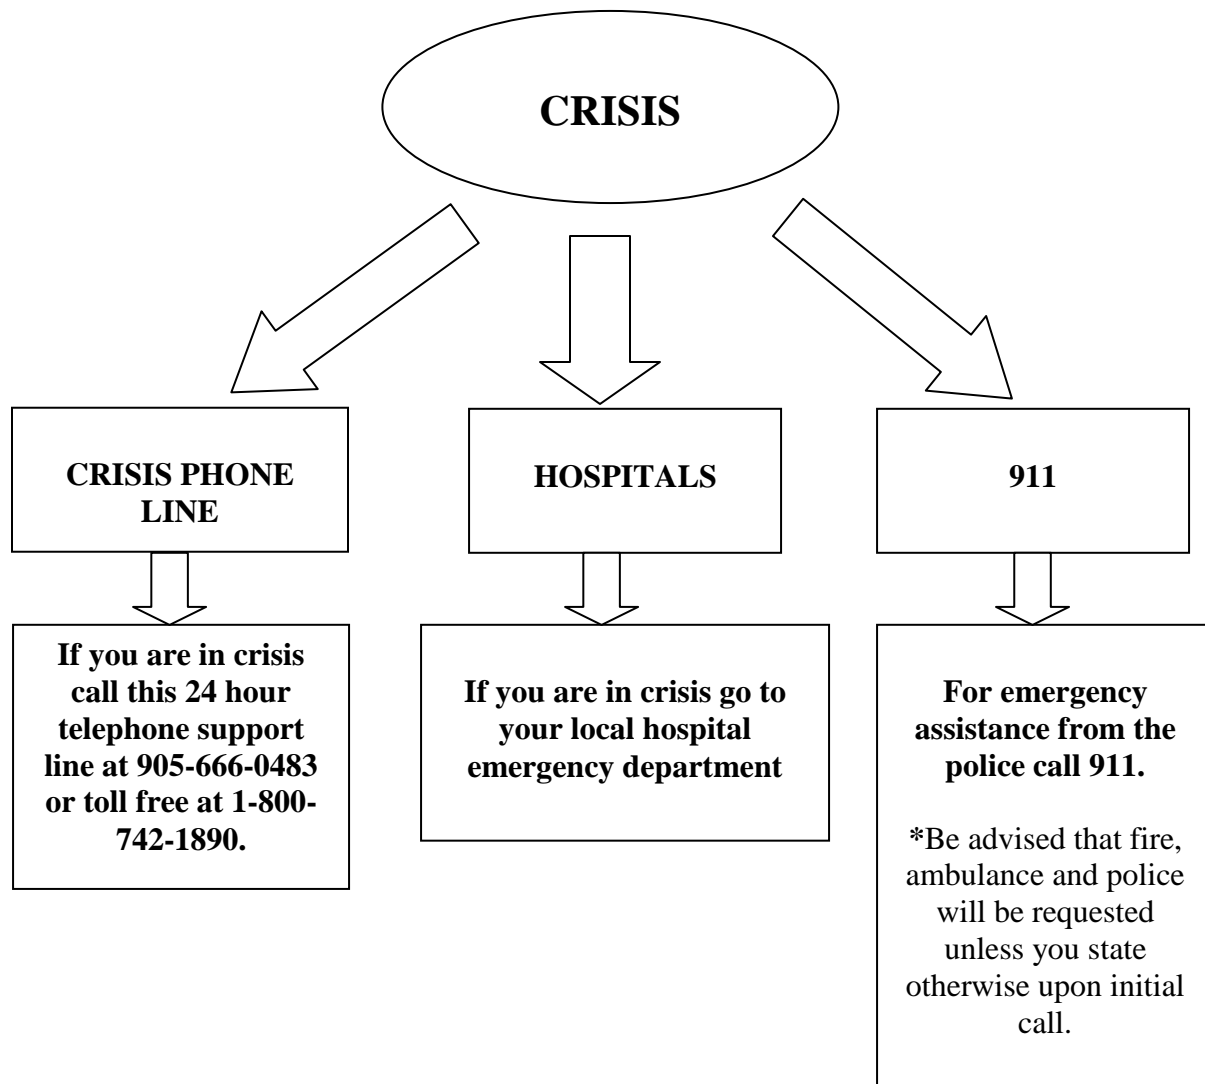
CRISIS

CRISIS PHONE LINE

HOSPITALS

911

If you are in crisis call this 24 hour telephone support line at 905-666-0483 or toll free at 1-800-742-1890.

If you are in crisis go to your local hospital emergency department

For emergency assistance from the police call 911.

*Be advised that fire, ambulance and police will be requested unless you state otherwise upon initial call.